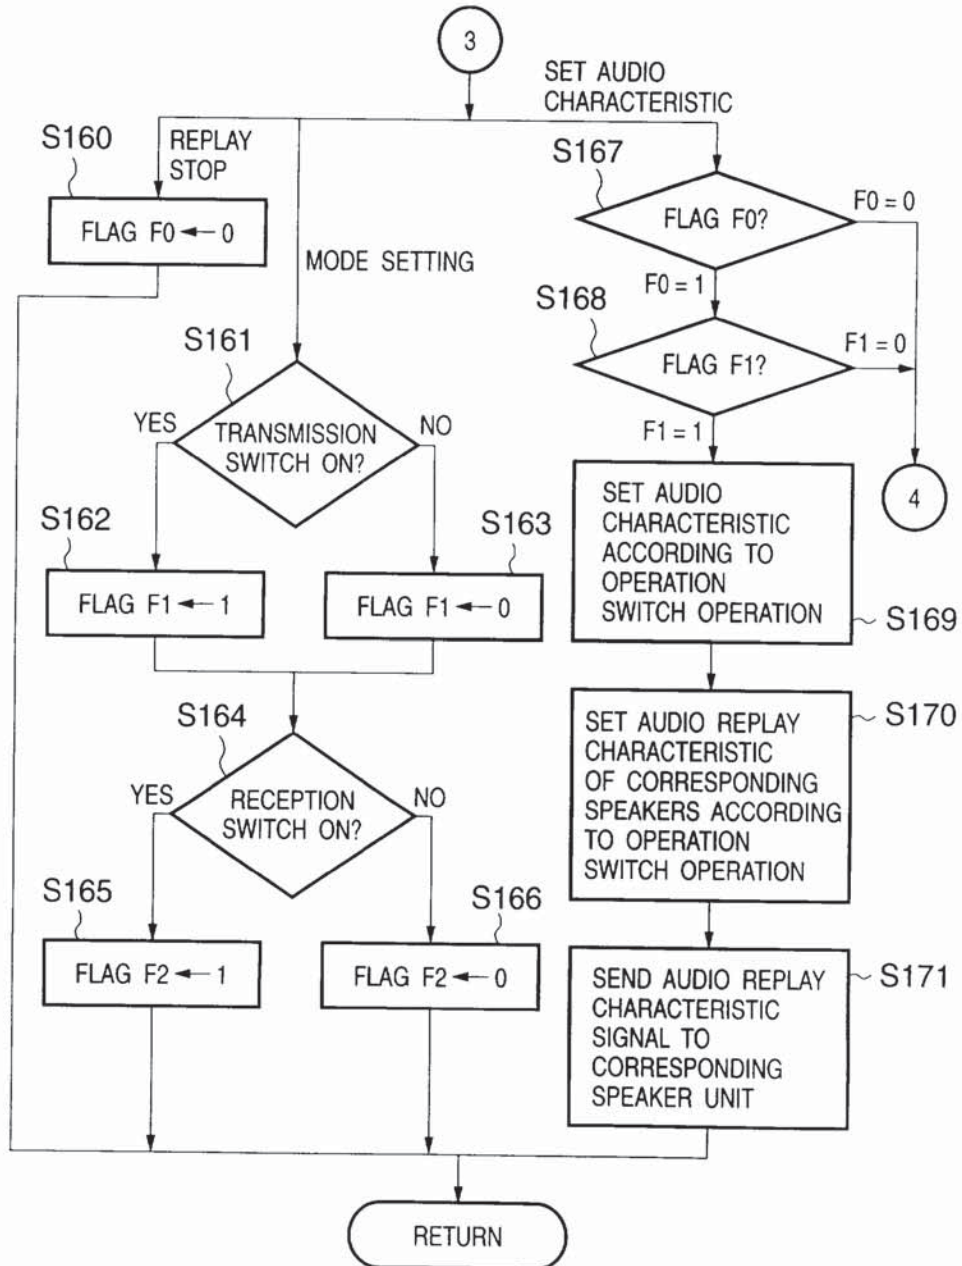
3

SET AUDIO CHARACTERISTIC

S160

REPLAY STOP

FLAG F0 ← 0

MODE SETTING

S161

YES

TRANSMISSION SWITCH ON?

NO

S162

FLAG F1 ← 1

S163

FLAG F1 ← 0

S164

YES

RECEPTION SWITCH ON?

NO

S165

FLAG F2 ← 1

S166

FLAG F2 ← 0

S167

FLAG F0?

F0 = 0

F0 = 1

S168

FLAG F1?

F1 = 0

F1 = 1

4

SET AUDIO CHARACTERISTIC ACCORDING TO OPERATION SWITCH OPERATION

S169

SET AUDIO REPLAY CHARACTERISTIC OF CORRESPONDING SPEAKERS ACCORDING TO OPERATION SWITCH OPERATION

S170

SEND AUDIO REPLAY CHARACTERISTIC SIGNAL TO CORRESPONDING SPEAKER UNIT

S171

RETURN